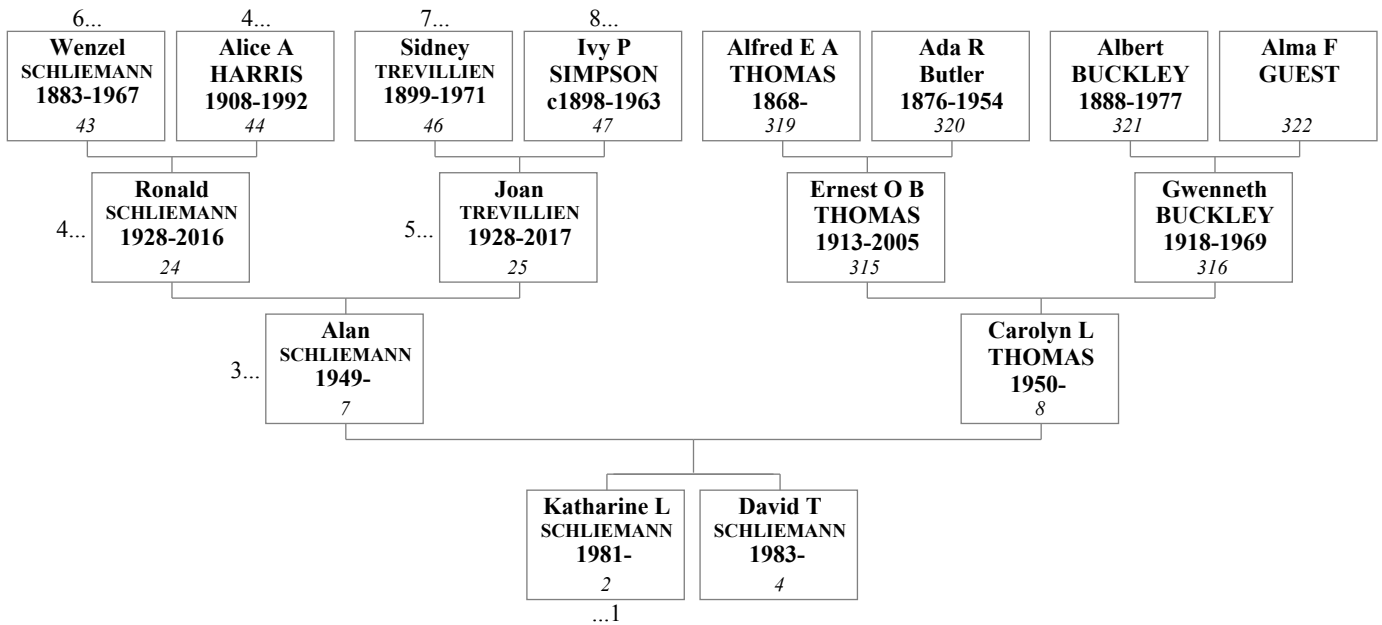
6...
Wenzel
SCHLIEMANN
1883-1967
43

4...
Alice A
HARRIS
1908-1992
44

7...
Sidney
TREVILLIEN
1899-1971
46

8...
Ivy P
SIMPSON
c1898-1963
47

Alfred E A
THOMAS
1868-
319

Ada R
Butler
1876-1954
320

Albert
BUCKLEY
1888-1977
321

Alma F
GUEST
322

4...
Ronald
SCHLIEMANN
1928-2016
24

5...
Joan
TREVILLIEN
1928-2017
25

Ernest O B
THOMAS
1913-2005
315

Gwenneth
BUCKLEY
1918-1969
316

3...
Alan
SCHLIEMANN
1949-
7

Carolyn L
THOMAS
1950-
8

Katharine L
SCHLIEMANN
1981-
2
...1

David T
SCHLIEMANN
1983-
4